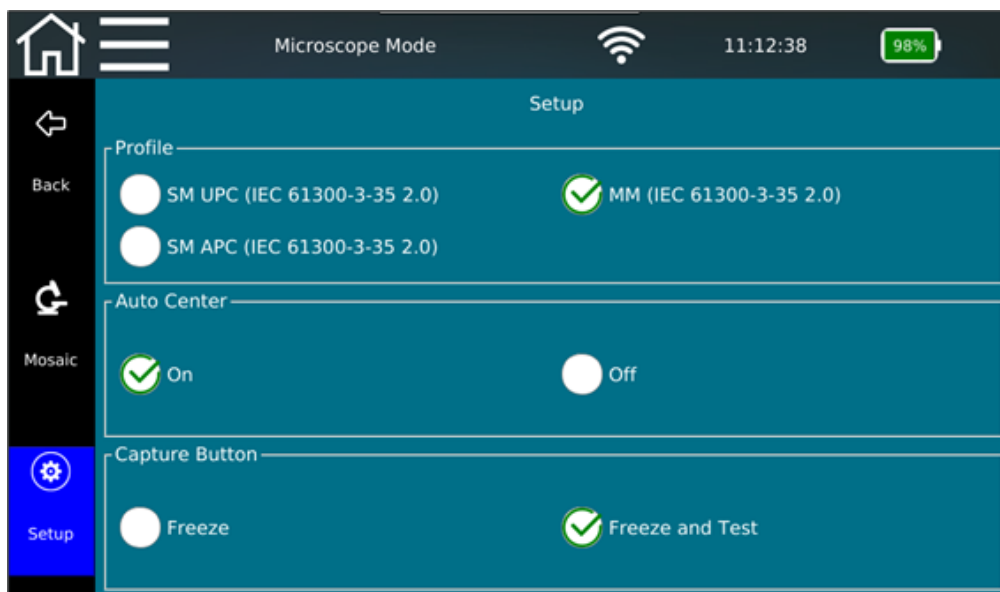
Microscope Mode 11:12:38 98%

Back

Mosaic

Setup

Setup

Profile

SM UPC (IEC 61300-3-35 2.0)

MM (IEC 61300-3-35 2.0)

SM APC (IEC 61300-3-35 2.0)

Auto Center

On

Off

Capture Button

Freeze

Freeze and Test